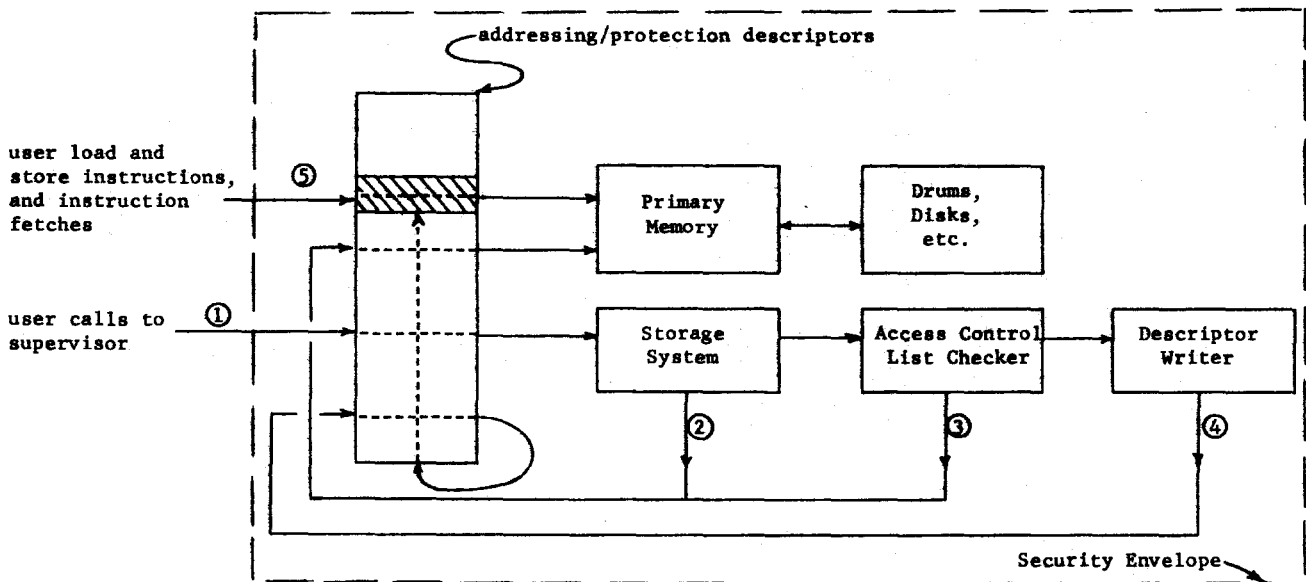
addressing/protection descriptors

user load and store instructions, and instruction fetches

⑤

Primary Memory

Drums, Disks, etc.

user calls to supervisor

①

Storage System

Access Control List Checker

Descriptor Writer

②

③

④

Security Envelope